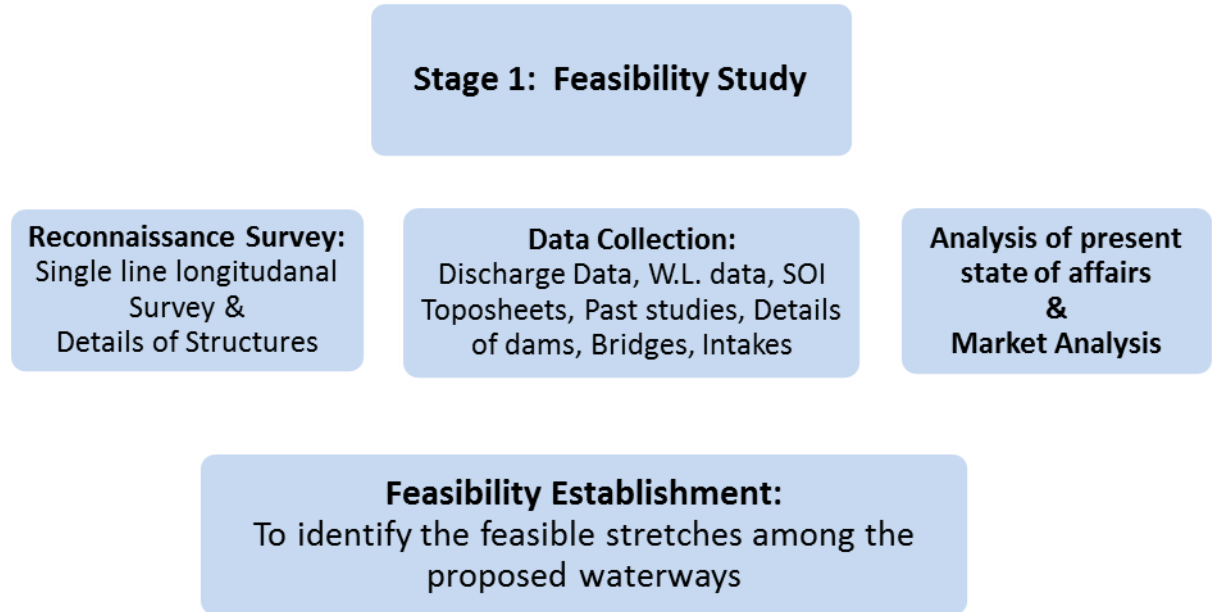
Stage 1: Feasibility Study

Reconnaissance Survey:
Single line longitudanal Survey &
Details of Structures

Data Collection:
Discharge Data, W.L. data, SOI Toposheets, Past studies, Details of dams, Bridges, Intakes

Analysis of present state of affairs
&
Market Analysis

Feasibility Establishment:
To identify the feasible stretches among the proposed waterways